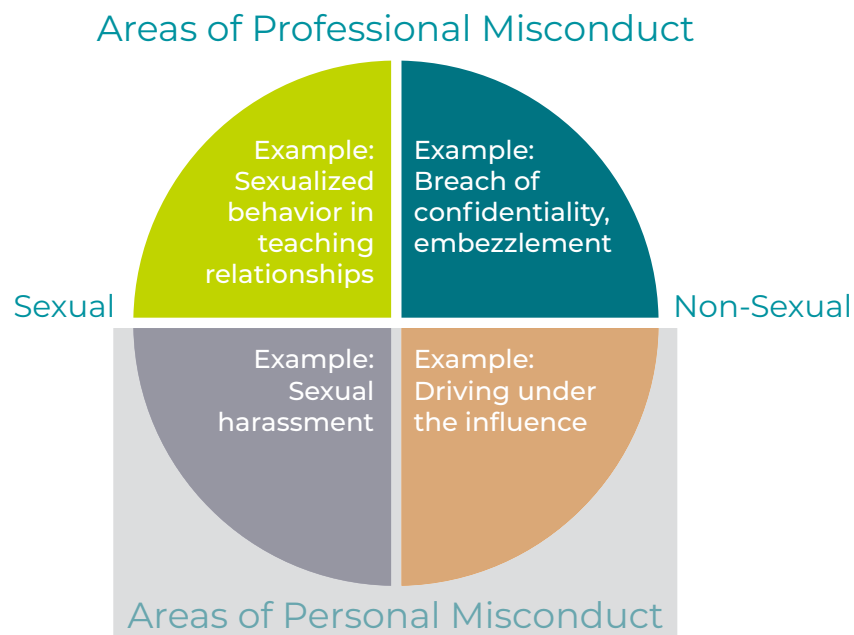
Areas of Professional Misconduct

Example: Sexualized behavior in teaching relationships

Example: Breach of confidentiality, embezzlement

Sexual

Non-Sexual

Example: Sexual harassment

Example: Driving under the influence

Areas of Personal Misconduct